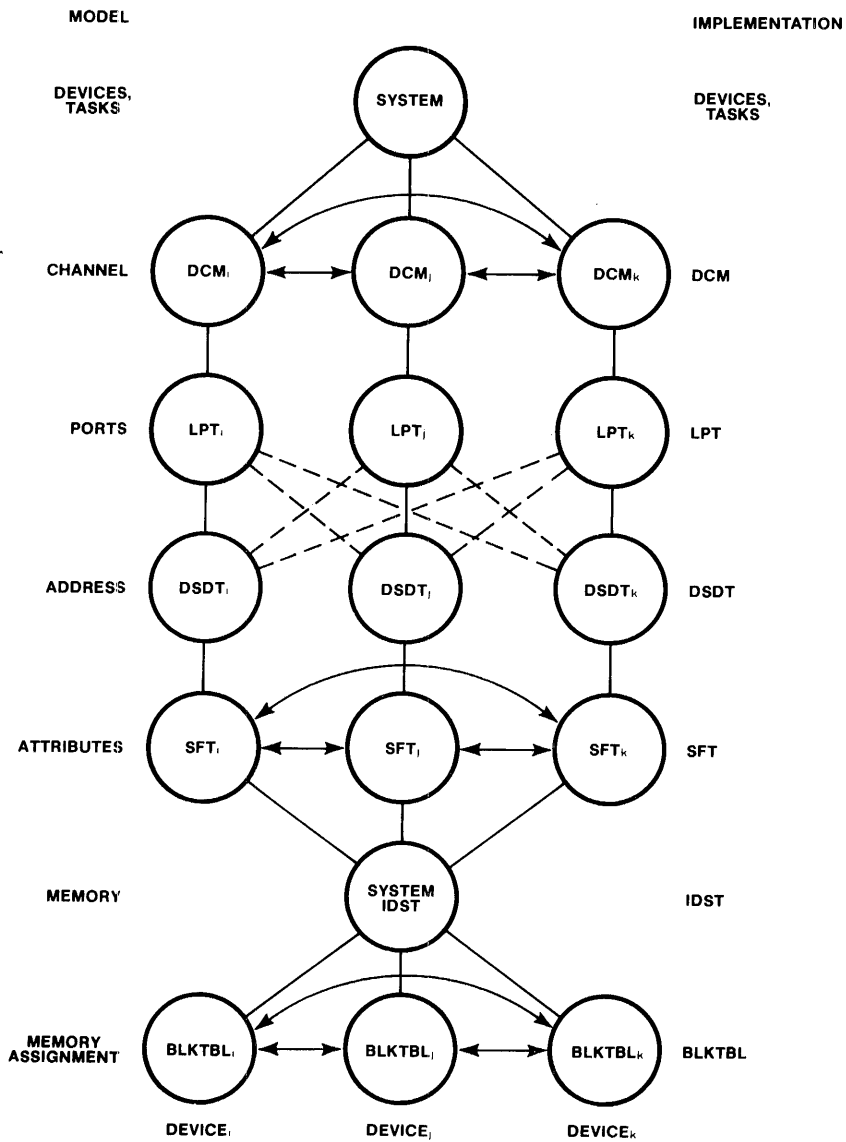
MODEL

IMPLEMENTATION

DEVICES, TASKS

SYSTEM

DEVICES, TASKS

CHANNEL

$DCM_i$

$DCM_j$

$DCM_k$

DCM

PORTS

$LPT_i$

$LPT_j$

$LPT_k$

LPT

ADDRESS

$DSDT_i$

$DSDT_j$

$DSDT_k$

DSDT

ATTRIBUTES

$SFT_i$

$SFT_j$

$SFT_k$

SFT

MEMORY

SYSTEM IDST

IDST

MEMORY ASSIGNMENT

$BLKTBL_i$

$BLKTBL_j$

$BLKTBL_k$

BLKTBL

$DEVICE_i$

$DEVICE_j$

$DEVICE_k$